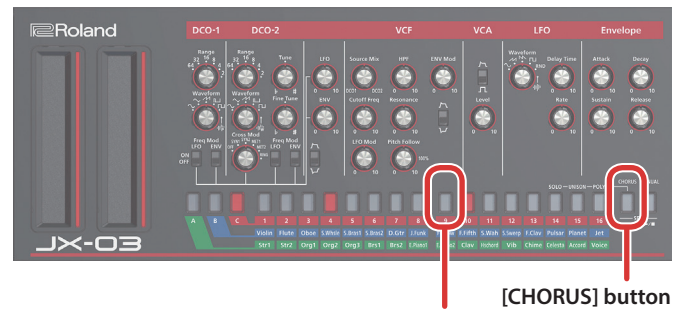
Roland

DCO-1 DCO-2 VCF VCA LFO Envelope

Range
Waveform
Freq Mod
LFO ENV
ON
OFF

Range
Waveform
Cross Mod
Tune
Fine Tune
Freq Mod
LFO ENV

LFO
ENV
Source Mix
DCO1 DCO2
Cutoff Freq
LFO Mod
HPF
Resonance
Pitch Follow
ENV Mod

Level

Waveform
Delay Time
Rate

Attack
Decay
Sustain
Release

SOLO UNISON POLY CHORUS DUAL

A B C 1 2 3 4 5 6 7 8 9 10 11 12 13 14 15 16

Violin Flute Oboe S.Whst S.Brs1 S.Brs2 D.Gtr J.Funk F.Fifth S.Wsh S.Swep F.Clav Pulsar Planet Jet

Str1 Str2 Org1 Org2 Org3 Brs1 Brs2 E.Piano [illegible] Clav HdVrt Vib Chime Celesta Accord Voice

JX-03

[CHORUS] button